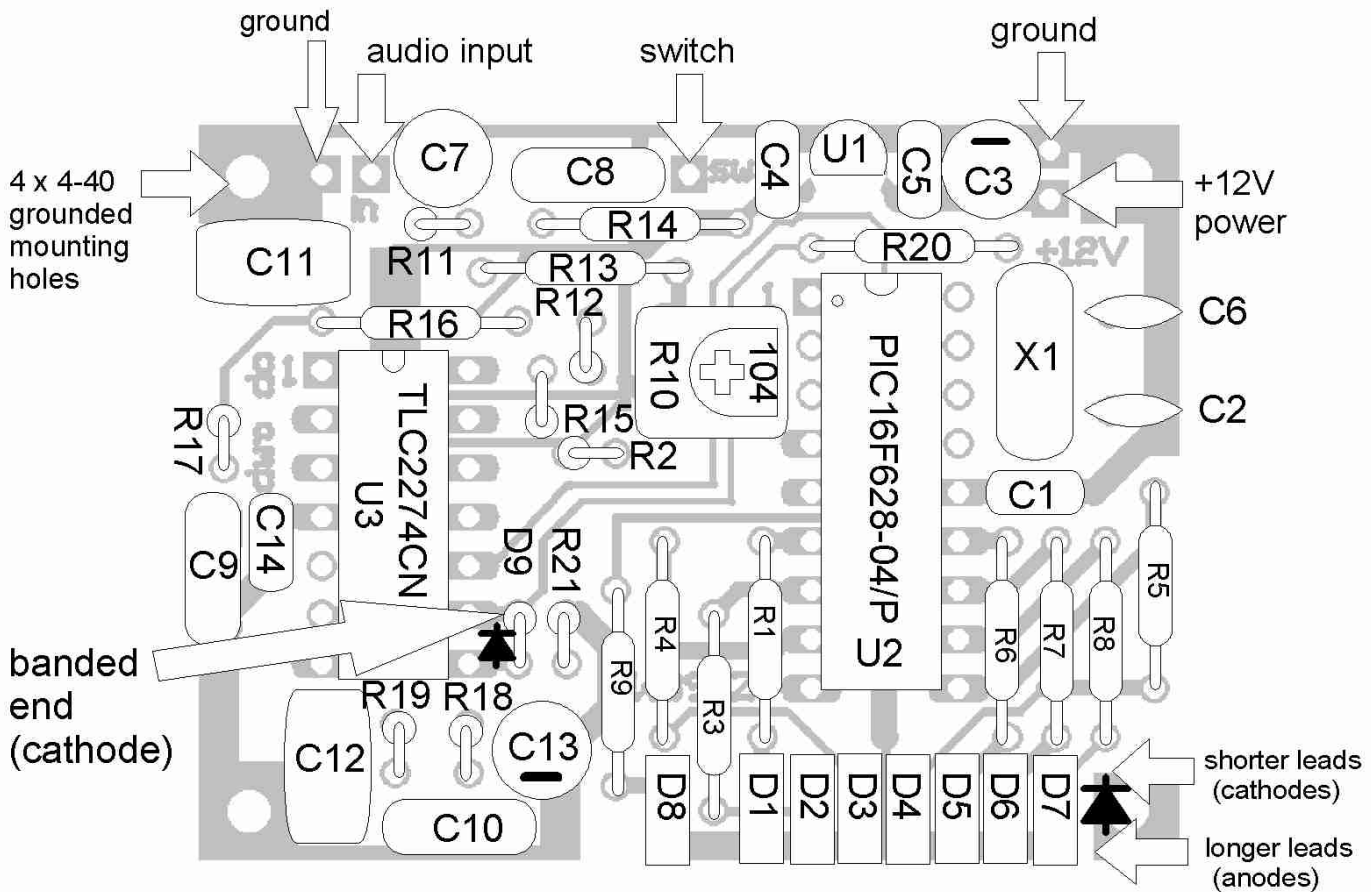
ground
audio input
switch
ground
4 x 4-40 grounded mounting holes
C7
C8
C4
U1
C5
C3
+12V power
in
sw
R14
R20
+12V
C11
R11
R13
R12
1
C6
R16
R10
104
PIC16F628-04/P
X1
R17
TLC2274CN
U3
R15
R2
C2
C1
C9
C14
D9
R21
R4
R1
R6
R7
R8
R5
banded end (cathode)
R9
R3
U2
R19
R18
C12
C13
D8
D1
D2
D3
D4
D5
D6
D7
shorter leads (cathodes)
C10
longer leads (anodes)